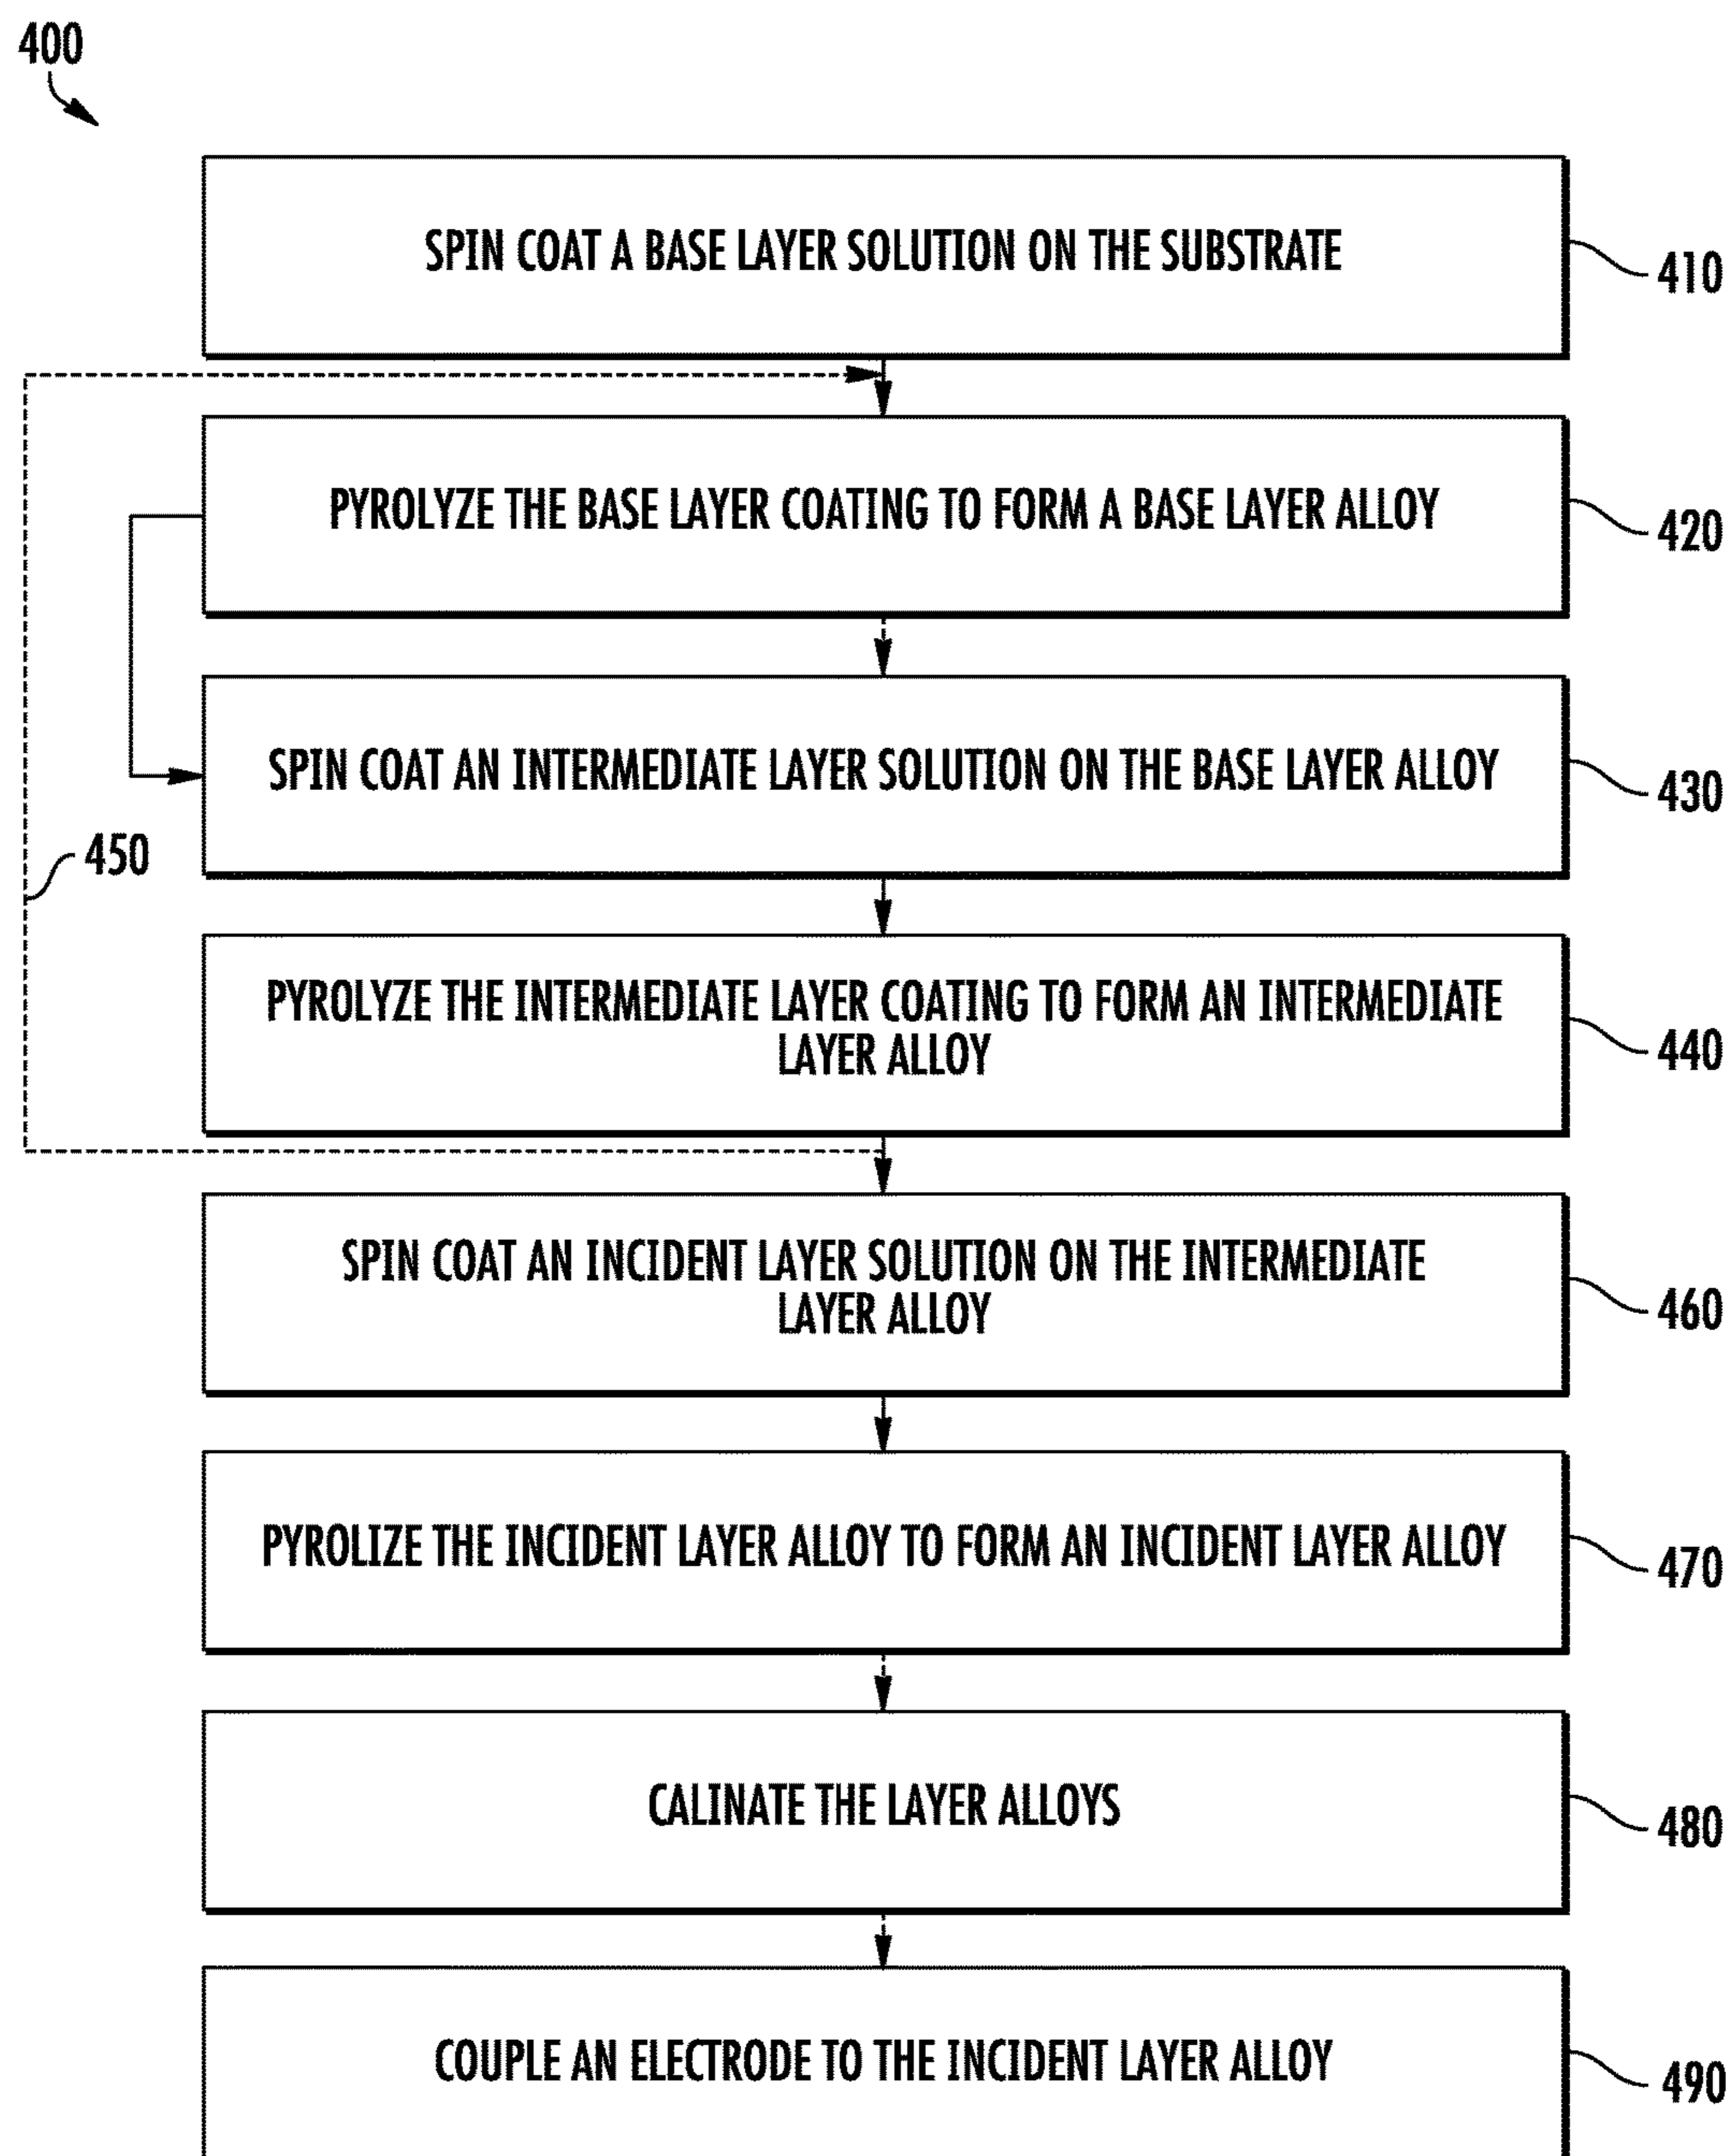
400

SPIN COAT A BASE LAYER SOLUTION ON THE SUBSTRATE

410

PYROLYZE THE BASE LAYER COATING TO FORM A BASE LAYER ALLOY

420

SPIN COAT AN INTERMEDIATE LAYER SOLUTION ON THE BASE LAYER ALLOY

430

450

PYROLYZE THE INTERMEDIATE LAYER COATING TO FORM AN INTERMEDIATE LAYER ALLOY

440

SPIN COAT AN INCIDENT LAYER SOLUTION ON THE INTERMEDIATE LAYER ALLOY

460

PYROLIZE THE INCIDENT LAYER ALLOY TO FORM AN INCIDENT LAYER ALLOY

470

CALINATE THE LAYER ALLOYS

480

COUPLE AN ELECTRODE TO THE INCIDENT LAYER ALLOY

490